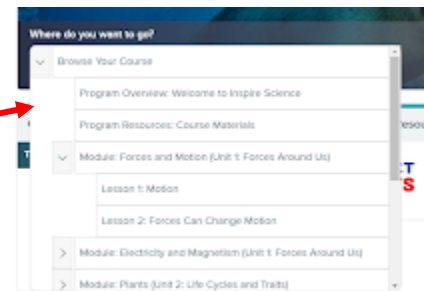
Where do you want to go?

Browse Your Course

Program Overview: Welcome to Inspire Science

Program Resources: Course Materials

Module: Forces and Motion (Unit 1: Forces Around Us)

Lesson 1: Motion

Lesson 2: Forces Can Change Motion

Module: Electricity and Magnetism (Unit 1: Forces Around Us)

Module: Plants (Unit 2: Life Cycles and Traits)

T

esou

T

S